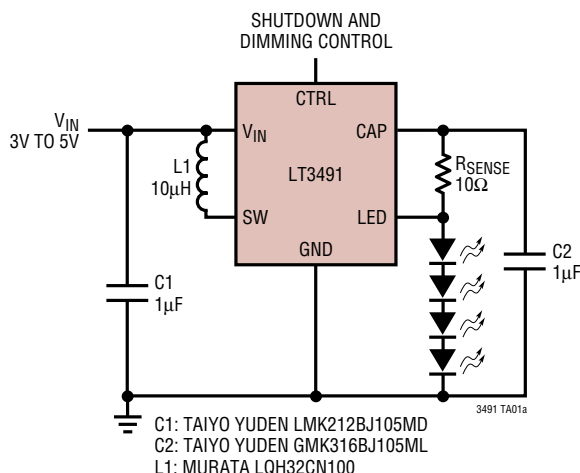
SHUTDOWN AND DIMMING CONTROL

CTRL

$V_{IN}$ 3V TO 5V

$V_{IN}$

CAP

L1 10µH

LT3491

$R_{SENSE}$ 10Ω

SW

LED

GND

C2 1µF

C1 1µF

3491 TA01a

C1: TAIYO YUDEN LMK212BJ105MD
C2: TAIYO YUDEN GMK316BJ105ML
L1: MURATA LQH32CN100